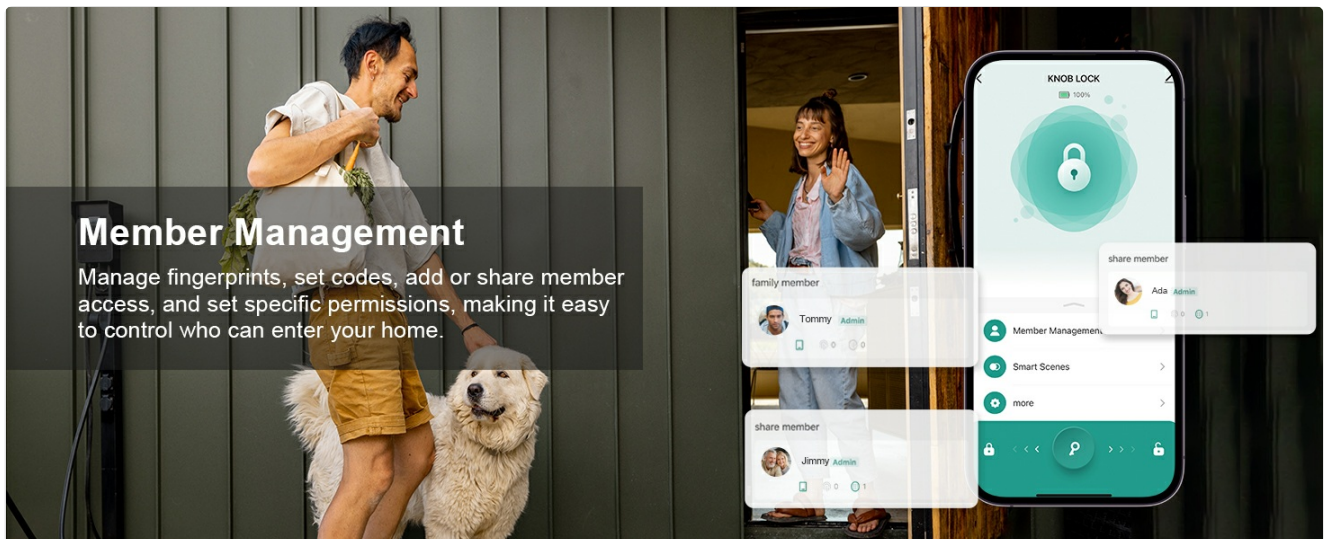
Member Management

Manage fingerprints, set codes, add or share member access, and set specific permissions, making it easy to control who can enter your home.

KNOB LOCK

100%

share member

Ada Admin

0 1

family member

Tommy Admin

0 0

Member Managemen

Smart Scenes

more

share member

Jimmy Admin

0 1